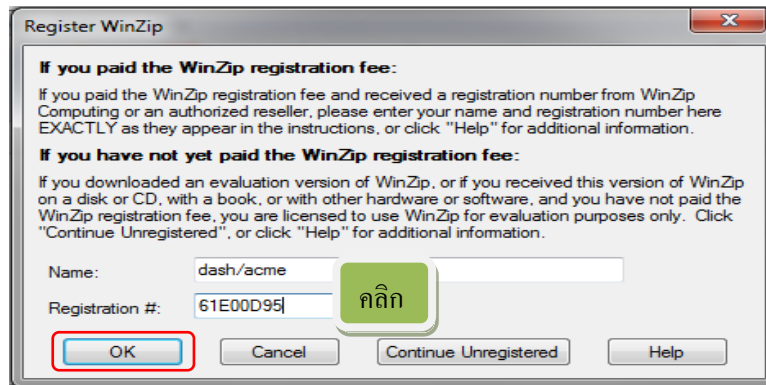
Register WinZip

If you paid the WinZip registration fee:

If you paid the WinZip registration fee and received a registration number from WinZip Computing or an authorized reseller, please enter your name and registration number here EXACTLY as they appear in the instructions, or click "Help" for additional information.

If you have not yet paid the WinZip registration fee:

If you downloaded an evaluation version of WinZip, or if you received this version of WinZip on a disk or CD, with a book, or with other hardware or software, and you have not paid the WinZip registration fee, you are licensed to use WinZip for evaluation purposes only. Click "Continue Unregistered", or click "Help" for additional information.

Name: dash/acme

Registration #: 61E00D95

คลิก

OK

Cancel

Continue Unregistered

Help